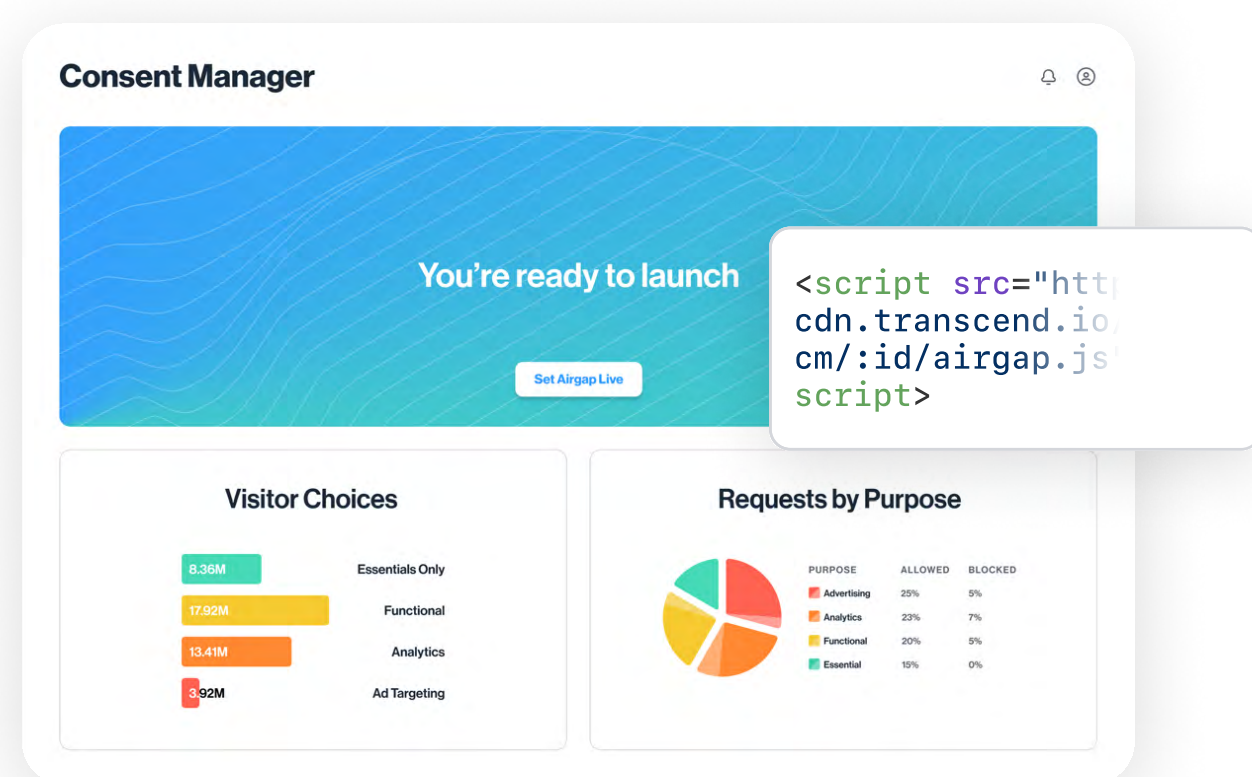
Consent Manager

You’re ready to launch

Set Airgap Live

<script src="htt
cdn.transcend.io
cm/:id/airgap.js
script>

Visitor Choices

8.36M Essentials Only
17.92M Functional
13.41M Analytics
3.92M Ad Targeting

Requests by Purpose

| PURPOSE | ALLOWED | BLOCKED |
|---|---|---|
| Advertising | 25% | 5% |
| Analytics | 23% | 7% |
| Functional | 20% | 5% |
| Essential | 15% | 0% |